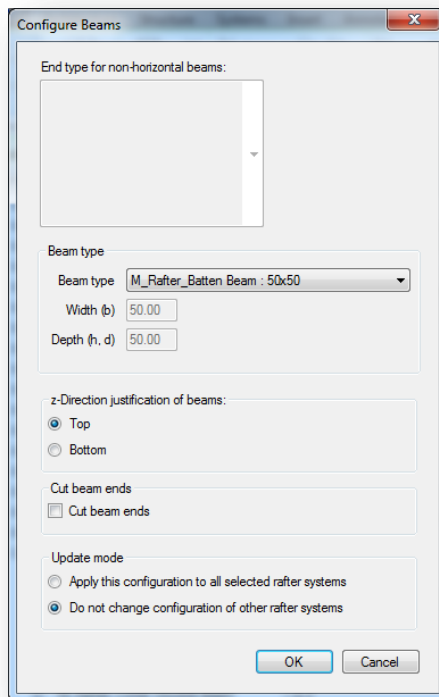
Configure Beams

End type for non-horizontal beams:

Beam type

Beam type M_Rafter_Batten Beam : 50x50

Width (b) 50.00

Depth (h, d) 50.00

z-Direction justification of beams:

Top

Bottom

Cut beam ends

Cut beam ends

Update mode

Apply this configuration to all selected rafter systems

Do not change configuration of other rafter systems

OK

Cancel